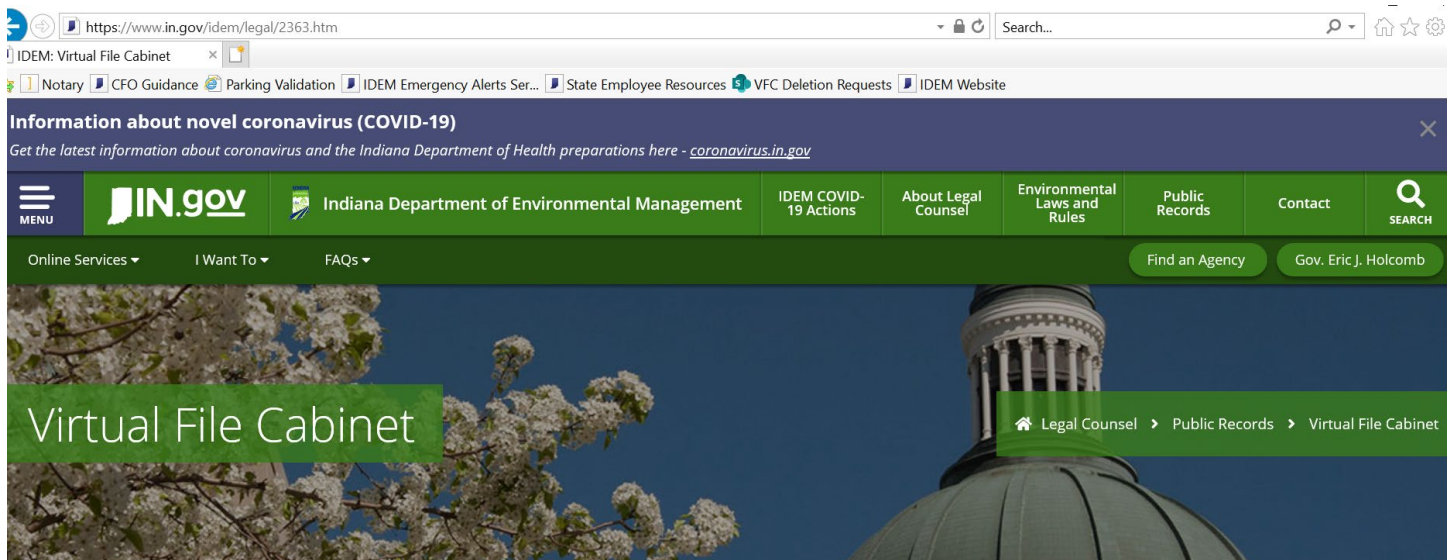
https://www.in.gov/idem/legal/2363.htm

Search...

IDEM: Virtual File Cabinet ×

Notary CFO Guidance Parking Validation IDEM Emergency Alerts Ser... State Employee Resources VFC Deletion Requests IDEM Website

Information about novel coronavirus (COVID-19)

Get the latest information about coronavirus and the Indiana Department of Health preparations here - coronavirus.in.gov

×

MENU IN.gov Indiana Department of Environmental Management IDEM COVID-19 Actions About Legal Counsel Environmental Laws and Rules Public Records Contact SEARCH

Online Services I Want To FAQs Find an Agency Gov. Eric J. Holcomb

Virtual File Cabinet

Legal Counsel > Public Records > Virtual File Cabinet